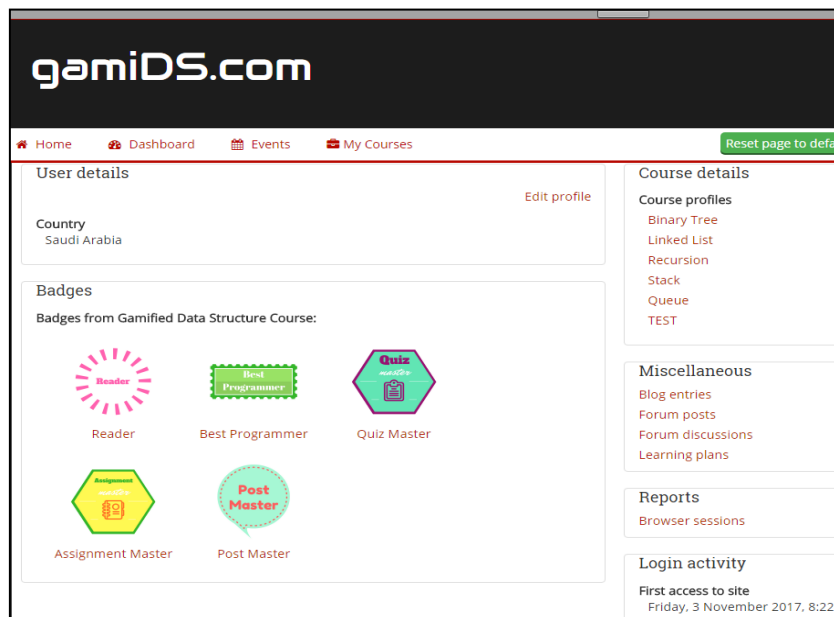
gamiDS.com

Home Dashboard Events My Courses

Reset page to defa

User details

Edit profile

Country
Saudi Arabia

Badges

Badges from Gamified Data Structure Course:

Reader
Reader

Best Programmer
Best Programmer

Quiz master
Quiz Master

Assignment master
Assignment Master

Post Master
Post Master

Course details

Course profiles
Binary Tree
Linked List
Recursion
Stack
Queue
TEST

Miscellaneous
Blog entries
Forum posts
Forum discussions
Learning plans

Reports
Browser sessions

Login activity
First access to site
Friday, 3 November 2017, 8:22